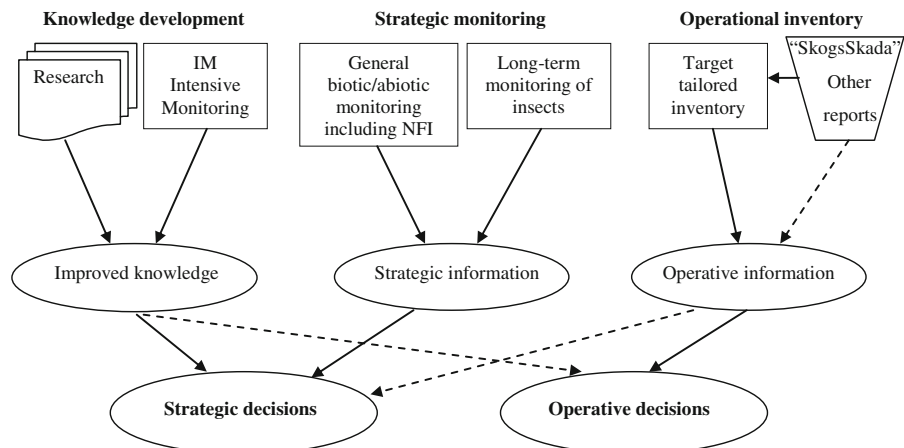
Knowledge development

Strategic monitoring

Operational inventory

Research

IM Intensive Monitoring

General biotic/abiotic monitoring including NFI

Long-term monitoring of insects

Target tailored inventory

"SkogsSkada" Other reports

Improved knowledge

Strategic information

Operative information

Strategic decisions

Operative decisions